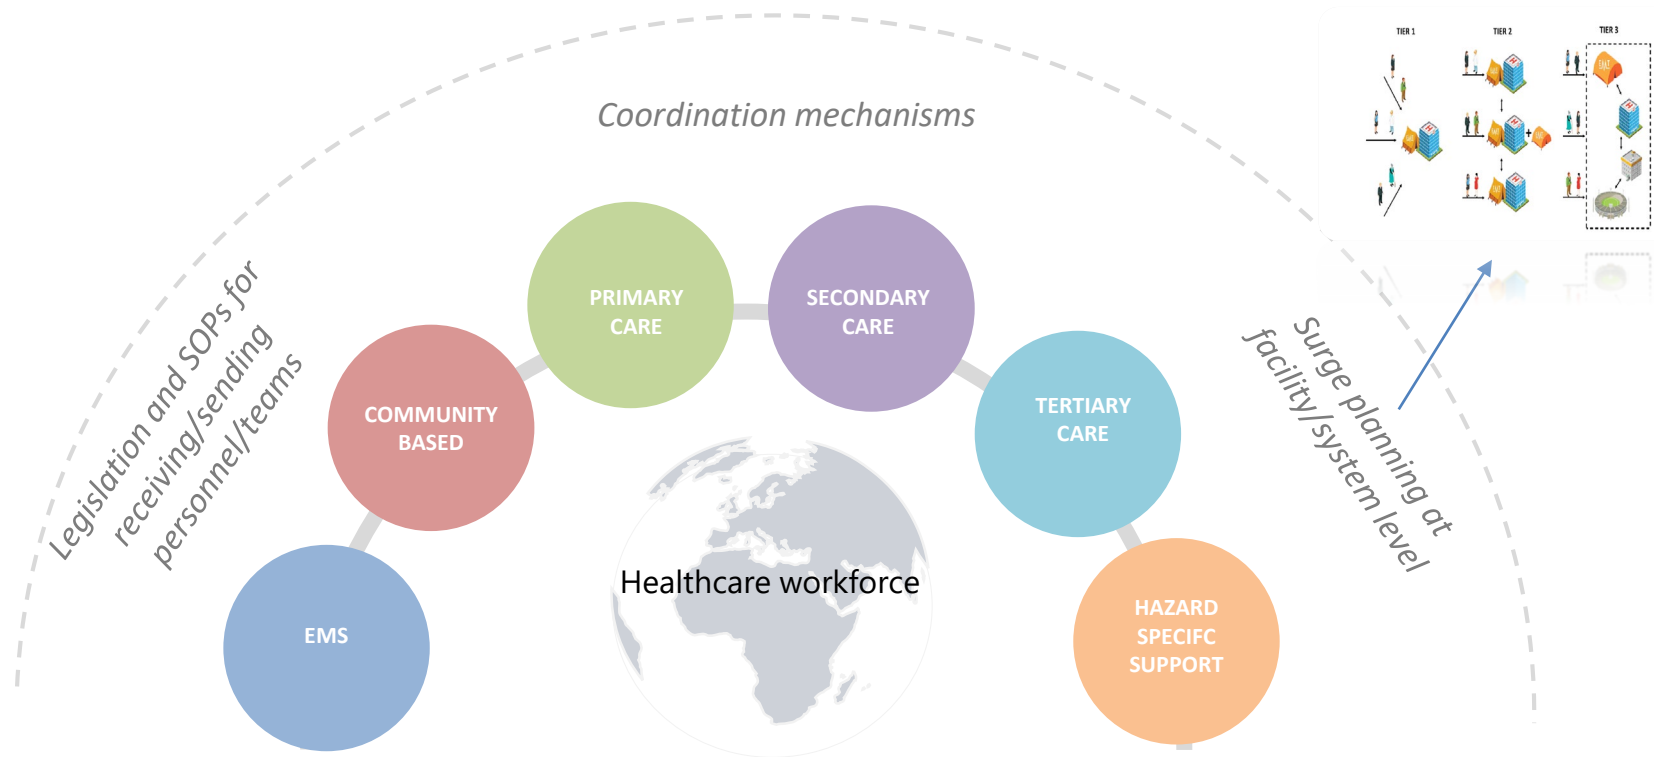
Coordination mechanisms

Legislation and SOPs for receiving/sending personnel/teams

Surge planning at facility/system level

TIER 1

TIER 2

TIER 3

PRIMARY CARE

SECONDARY CARE

COMMUNITY BASED

TERTIARY CARE

EMS

Healthcare workforce

HAZARD SPECIFC SUPPORT